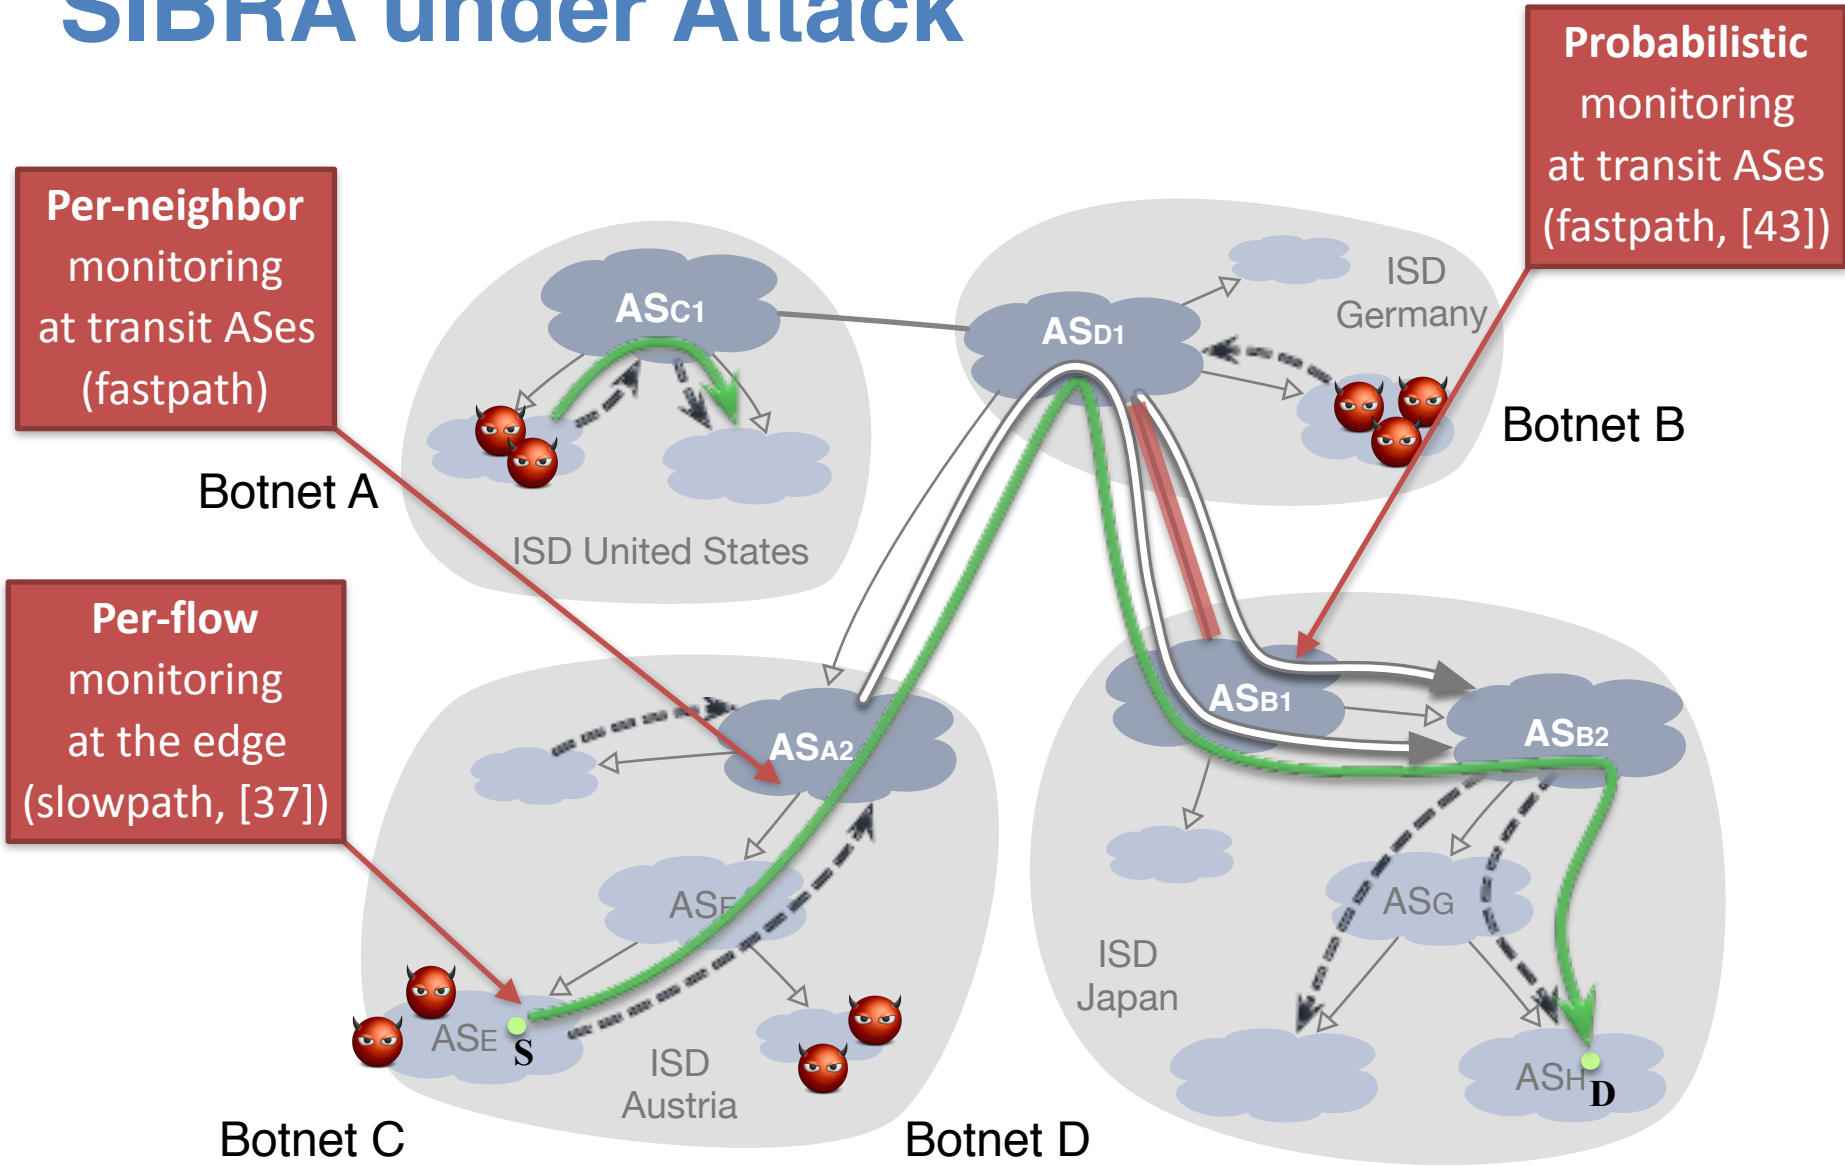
SIBRA under Attack

Per-neighbor monitoring at transit ASes (fastpath)

Probabilistic monitoring at transit ASes (fastpath, [43])

Per-flow monitoring at the edge (slowpath, [37])

ASC1

ASD1

ISD Germany

Botnet B

Botnet A

ISD United States

ASA2

ASB1

ASB2

ASF

ASG

ISD Japan

ASE

S

ISD Austria

ASH

D

Botnet C

Botnet D